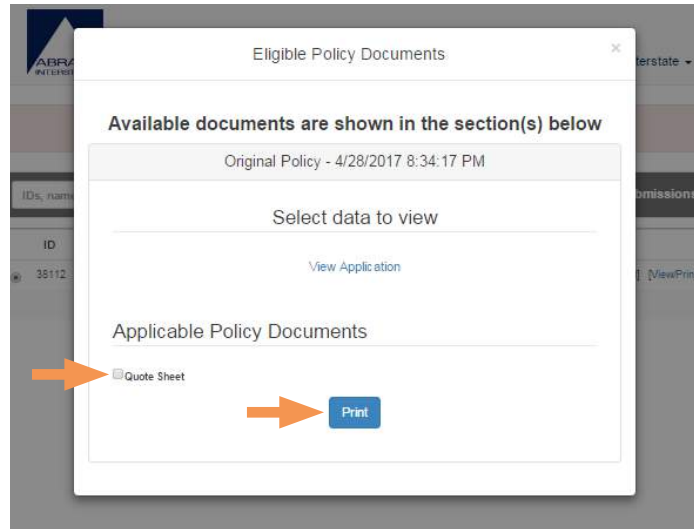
ABRA
INTERST
Eligible Policy Documents
×
terstate ▾

Available documents are shown in the section(s) below
Original Policy - 4/28/2017 8:34:17 PM

IDs, nam
bmissions
ID
38112
] [ViewPrin

Select data to view
View Application

Applicable Policy Documents
Quote Sheet
Print